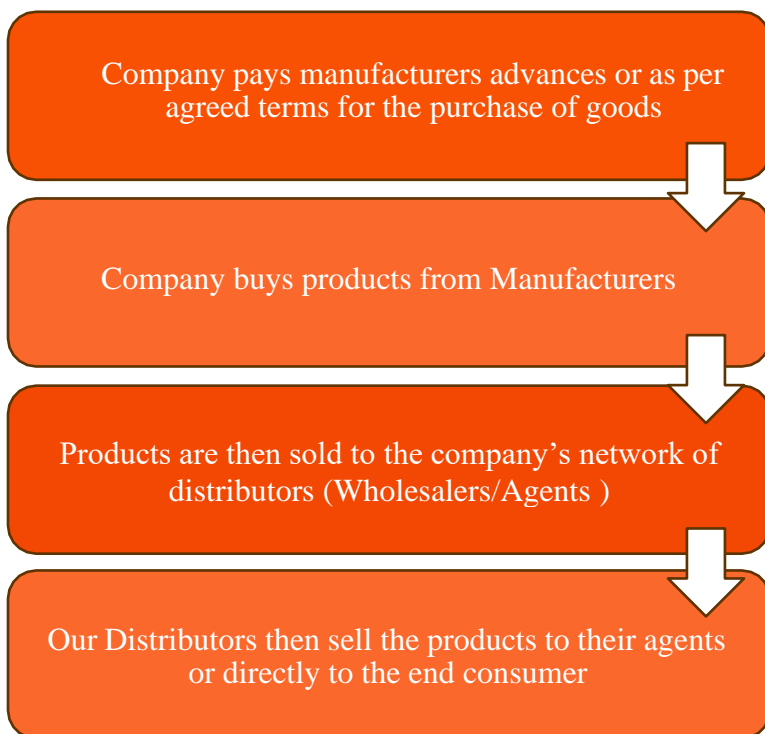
Company pays manufacturers advances or as per agreed terms for the purchase of goods

Company buys products from Manufacturers

Products are then sold to the company’s network of distributors (Wholesalers/Agents )

Our Distributors then sell the products to their agents or directly to the end consumer